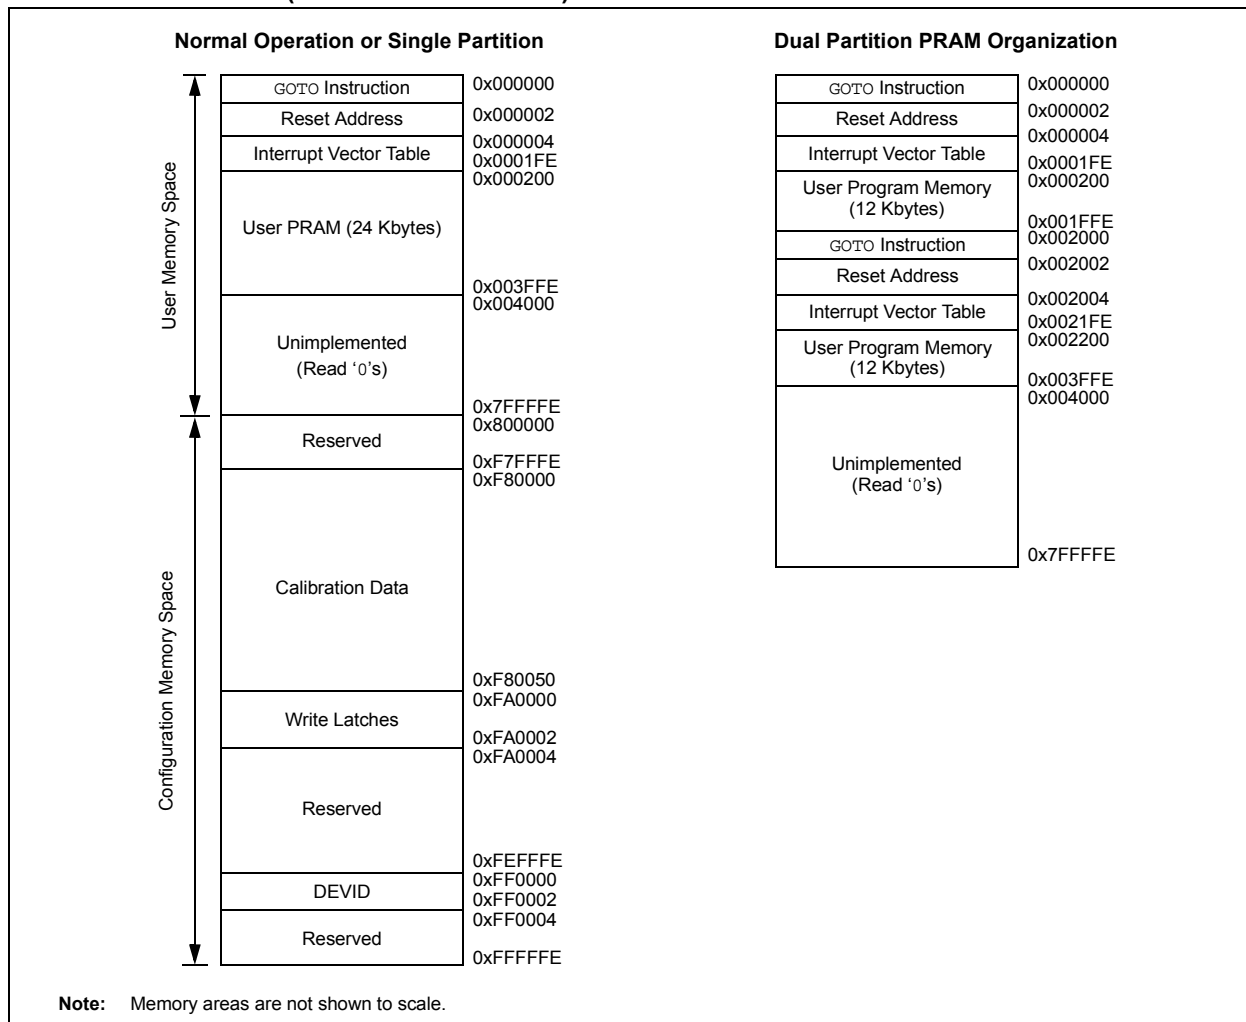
Normal Operation or Single Partition

User Memory Space

Configuration Memory Space

| | |
|---|---|
| GOTO Instruction | 0x000000 |
| Reset Address | 0x000002 |
| Interrupt Vector Table | 0x000004 0x0001FE |
| User PRAM (24 Kbytes) | 0x000200 0x003FFE |
| Unimplemented (Read '0's) | 0x004000 0x7FFFFE |
| Reserved | 0x800000 0xF7FFFE |
| Calibration Data | 0xF80000 0xF80050 |
| Write Latches | 0xFA0000 0xFA0002 |
| Reserved | 0xFA0004 0xFEFFFE |
| DEVID | 0xFF0000 0xFF0002 |
| Reserved | 0xFF0004 0xFFFFFE |

Dual Partition PRAM Organization

| | |
|---|---|
| GOTO Instruction | 0x000000 |
| Reset Address | 0x000002 |
| Interrupt Vector Table | 0x000004 0x0001FE |
| User Program Memory (12 Kbytes) | 0x000200 0x001FFE |
| GOTO Instruction | 0x002000 |
| Reset Address | 0x002002 |
| Interrupt Vector Table | 0x002004 0x0021FE |
| User Program Memory (12 Kbytes) | 0x002200 0x003FFE |
| Unimplemented (Read '0's) | 0x004000 0x7FFFFE |

Note: Memory areas are not shown to scale.